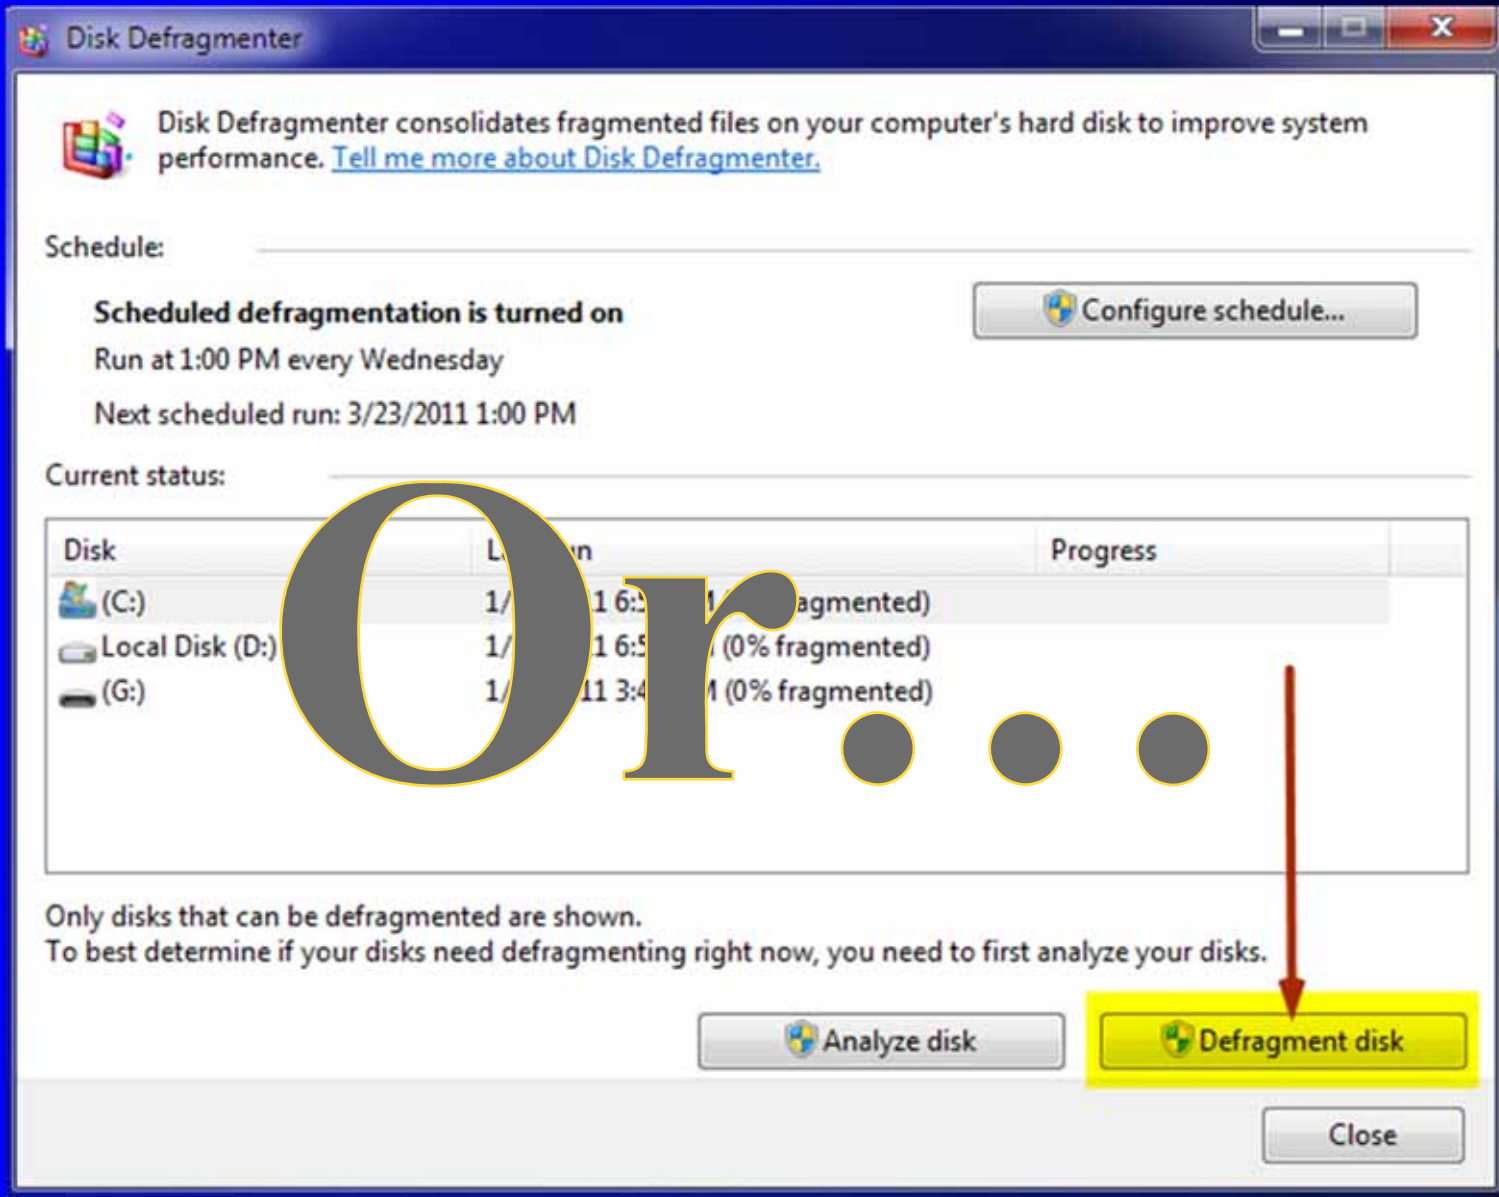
Disk Defragmenter

Disk Defragmenter consolidates fragmented files on your computer's hard disk to improve system performance. Tell me more about Disk Defragmenter.

Schedule:

Scheduled defragmentation is turned on

Configure schedule...

Run at 1:00 PM every Wednesday

Next scheduled run: 3/23/2011 1:00 PM

Current status:

| Disk | L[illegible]n | Progress |
|---|---|---|
| (C:) | 1/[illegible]1 6:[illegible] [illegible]agmented) | |
| Local Disk (D:) | 1/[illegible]1 6:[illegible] (0% fragmented) | |
| (G:) | 1/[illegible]11 3:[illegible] (0% fragmented) | |

Or...

Only disks that can be defragmented are shown.
To best determine if your disks need defragmenting right now, you need to first analyze your disks.

Analyze disk

Defragment disk

Close